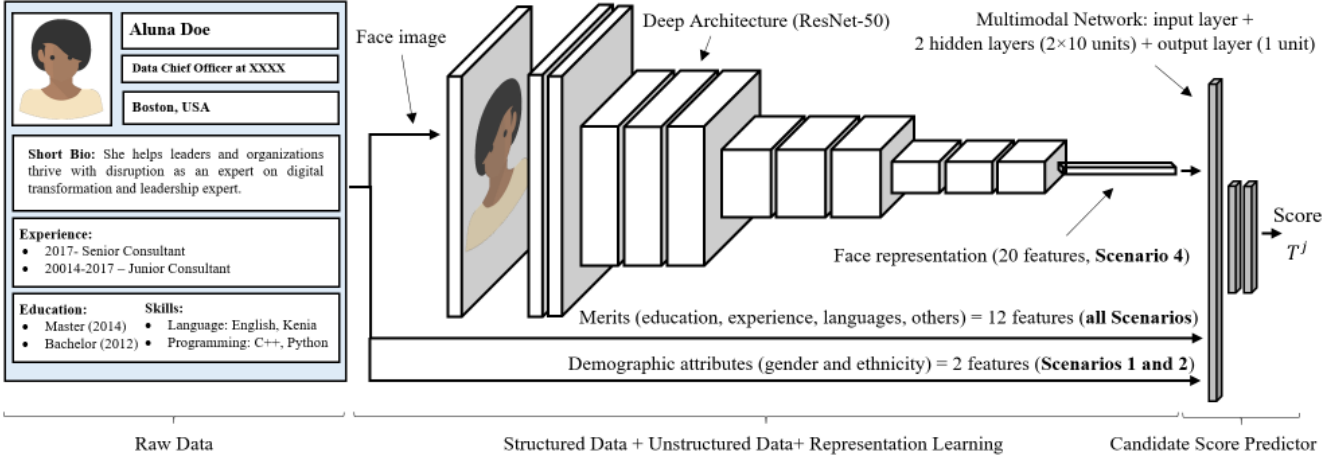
Aluna Doe

Data Chief Officer at XXXX

Boston, USA

Short Bio: She helps leaders and organizations thrive with disruption as an expert on digital transformation and leadership expert.

Experience:
- 2017- Senior Consultant
- 20014-2017 – Junior Consultant

Education:
- Master (2014)
- Bachelor (2012)

Skills:
- Language: English, Kenia
- Programming: C++, Python

Face image

Deep Architecture (ResNet-50)

Multimodal Network: input layer + 2 hidden layers (2×10 units) + output layer (1 unit)

Score $T^j$

Face representation (20 features, Scenario 4)

Merits (education, experience, languages, others) = 12 features (all Scenarios)

Demographic attributes (gender and ethnicity) = 2 features (Scenarios 1 and 2)

Raw Data

Structured Data + Unstructured Data+ Representation Learning

Candidate Score Predictor